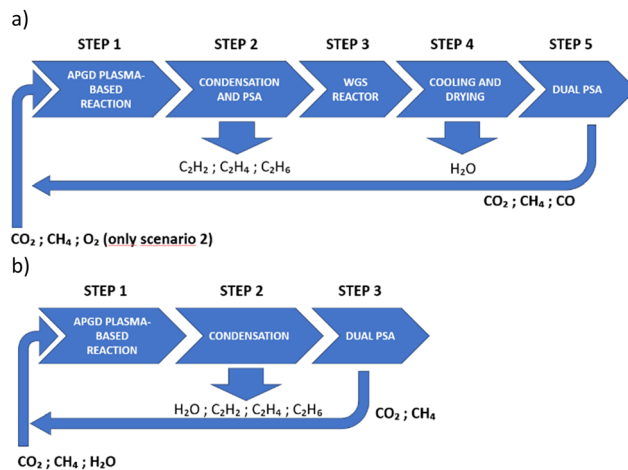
a)

STEP 1 STEP 2 STEP 3 STEP 4 STEP 5

APGD PLASMA-BASED REACTION

CONDENSATION AND PSA

WGS REACTOR

COOLING AND DRYING

DUAL PSA

$C_2H_2$ ; $C_2H_4$ ; $C_2H_6$

$H_2O$

$CO_2$ ; $CH_4$ ; CO

$CO_2$ ; $CH_4$ ; $O_2$ (only scenario 2)

b)

STEP 1 STEP 2 STEP 3

APGD PLASMA-BASED REACTION

CONDENSATION

DUAL PSA

$H_2O$ ; $C_2H_2$ ; $C_2H_4$ ; $C_2H_6$

$CO_2$ ; $CH_4$

$CO_2$ ; $CH_4$ ; $H_2O$